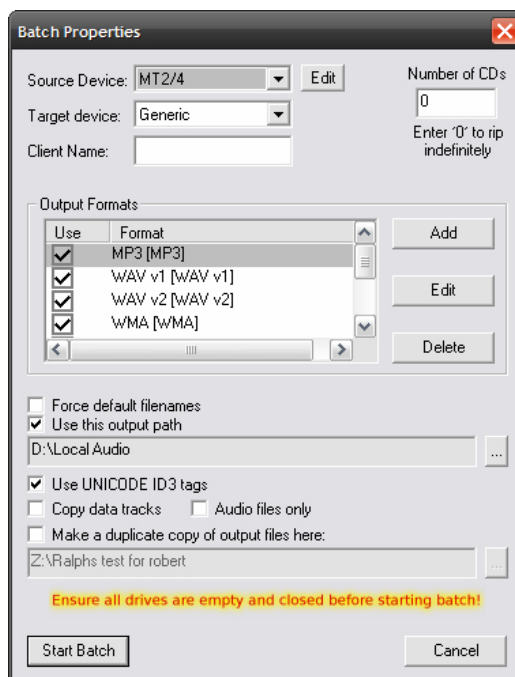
Batch Properties

Source Device: MT2/4 Edit

Number of CDs
0
Enter '0' to rip indefinitely

Target device: Generic

Client Name:

Output Formats

| Use | Format |
|---|---|
| ☑ | MP3 [MP3] |
| ☑ | WAV v1 [WAV v1] |
| ☑ | WAV v2 [WAV v2] |
| ☑ | WMA [WMA] |

Add
Edit
Delete

☐ Force default filenames
☑ Use this output path
D:\Local Audio
...
☑ Use UNICODE ID3 tags
☐ Copy data tracks ☐ Audio files only
☐ Make a duplicate copy of output files here:
Z:\Ralphs test for robert
...

Ensure all drives are empty and closed before starting batch!

Start Batch
Cancel